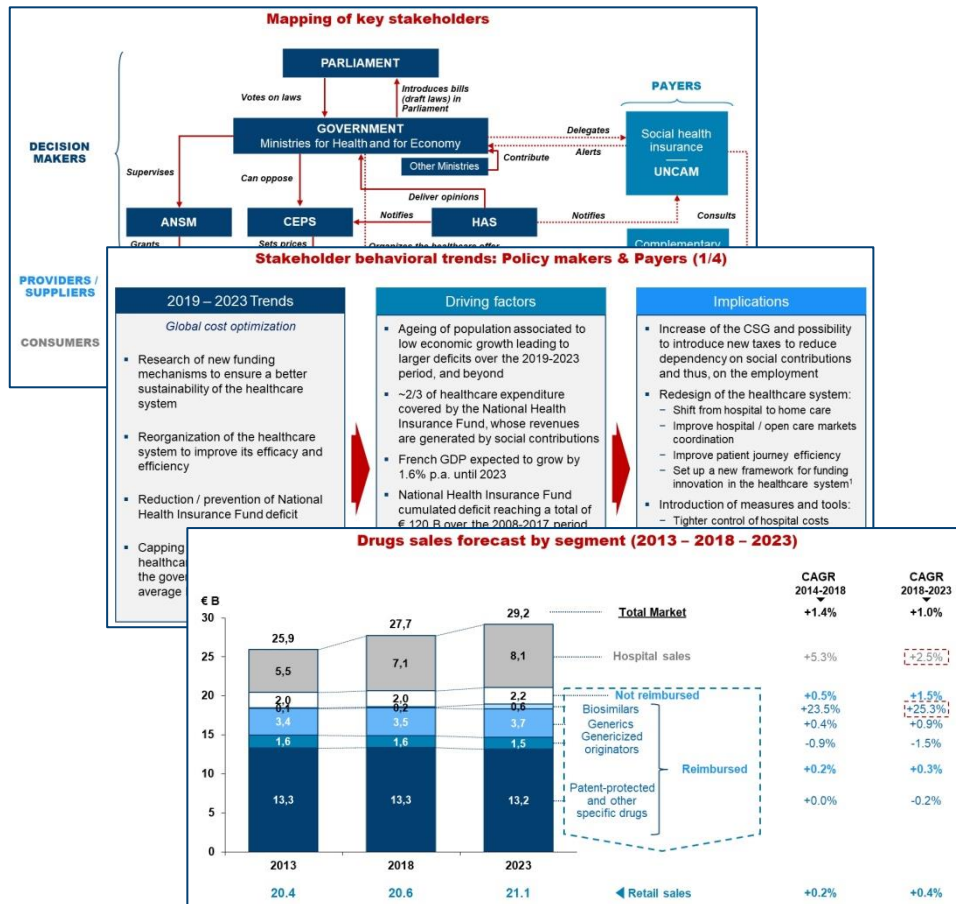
Mapping of key stakeholders

DECISION MAKERS

PROVIDERS / SUPPLIERS

CONSUMERS

PARLIAMENT

Votes on laws

Introduces bills (draft laws) in Parliament

GOVERNMENT
Ministries for Health and for Economy

Other Ministries

Contribute

Delegates

Alerts

PAYERS

Social health insurance
UNCAM

Supervises

Can oppose

Deliver opinions

ANSM

CEPS

Notifies

HAS

Notifies

Consults

Grants

Sets prices

Organizes the healthcare offer

Complementary

Stakeholder behavioral trends: Policy makers & Payers (1/4)

2019 – 2023 Trends

Global cost optimization

▪ Research of new funding mechanisms to ensure a better sustainability of the healthcare system

▪ Reorganization of the healthcare system to improve its efficacy and efficiency

▪ Reduction / prevention of National Health Insurance Fund deficit

▪ Capping healthca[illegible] the gove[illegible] average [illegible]

Driving factors

▪ Ageing of population associated to low economic growth leading to larger deficits over the 2019-2023 period, and beyond

▪ ~2/3 of healthcare expenditure covered by the National Health Insurance Fund, whose revenues are generated by social contributions

▪ French GDP expected to grow by 1.6% p.a. until 2023

▪ National Health Insurance Fund cumulated deficit reaching a total of € 120 B over the 2008-2017 period

Implications

▪ Increase of the CSG and possibility to introduce new taxes to reduce dependency on social contributions and thus, on the employment

▪ Redesign of the healthcare system:
– Shift from hospital to home care
– Improve hospital / open care markets coordination
– Improve patient journey efficiency
– Set up a new framework for funding innovation in the healthcare system$^1$

▪ Introduction of measures and tools:
– Tighter control of hospital costs

Drugs sales forecast by segment (2013 – 2018 – 2023)

€ B

| | 2013 | 2018 | 2023 | | CAGR 2014-2018 | CAGR 2018-2023 |
|---|---|---|---|---|---|---|
| Total | 25,9 | 27,7 | 29,2 | Total Market | +1.4% | +1.0% |
| | 5,5 | 7,1 | 8,1 | Hospital sales | +5.3% | +2.5% |
| | 2,0 | 2,0 | 2,2 | Not reimbursed | +0.5% | +1.5% |
| | 0,1 | 0,2 | 0,6 | Biosimilars | +23.5% | +25.3% |
| | 3,4 | 3,5 | 3,7 | Generics | +0.4% | +0.9% |
| | 1,6 | 1,6 | 1,5 | Genericized originators | -0.9% | -1.5% |
| | | | | Reimbursed | +0.2% | +0.3% |
| | 13,3 | 13,3 | 13,2 | Patent-protected and other specific drugs | +0.0% | -0.2% |
| | 20.4 | 20.6 | 21.1 | Retail sales | +0.2% | +0.4% |

30 25 20 15 10 5 0